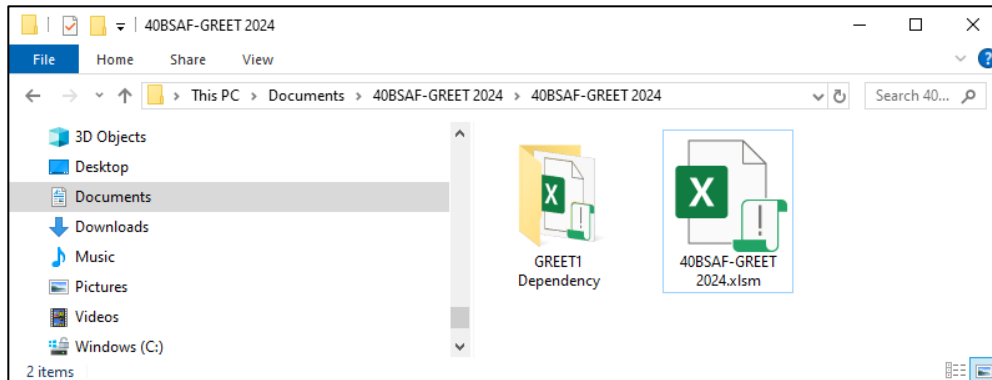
40BSAF-GREET 2024

File Home Share View

This PC > Documents > 40BSAF-GREET 2024 > 40BSAF-GREET 2024

Search 40...

3D Objects
Desktop
Documents
Downloads
Music
Pictures
Videos
Windows (C:)

GREET1 Dependency

40BSAF-GREET 2024.xlsm

2 items